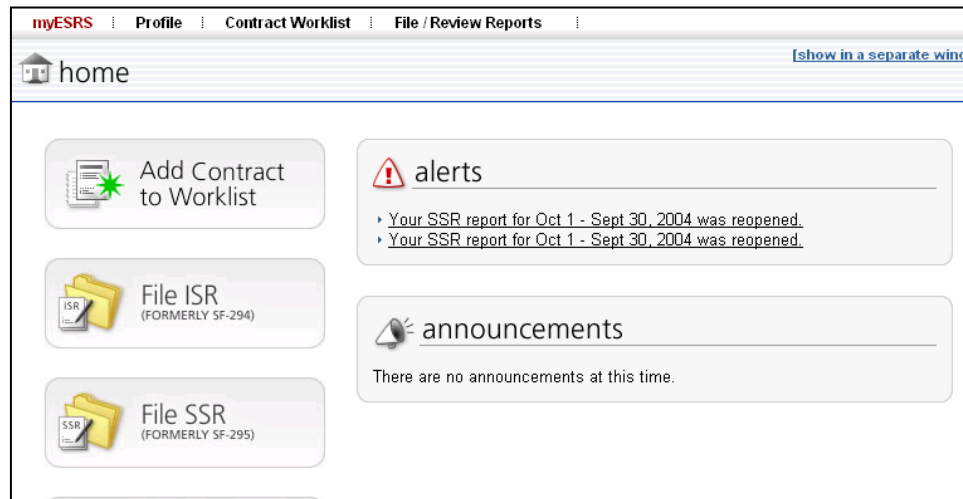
myESRS | Profile | Contract Worklist | File / Review Reports |

home

[show in a separate wind

Add Contract to Worklist

File ISR
(FORMERLY SF-294)

ISR

File SSR
(FORMERLY SF-295)

SSR

alerts

Your SSR report for Oct 1 - Sept 30, 2004 was reopened.
Your SSR report for Oct 1 - Sept 30, 2004 was reopened.

announcements

There are no announcements at this time.